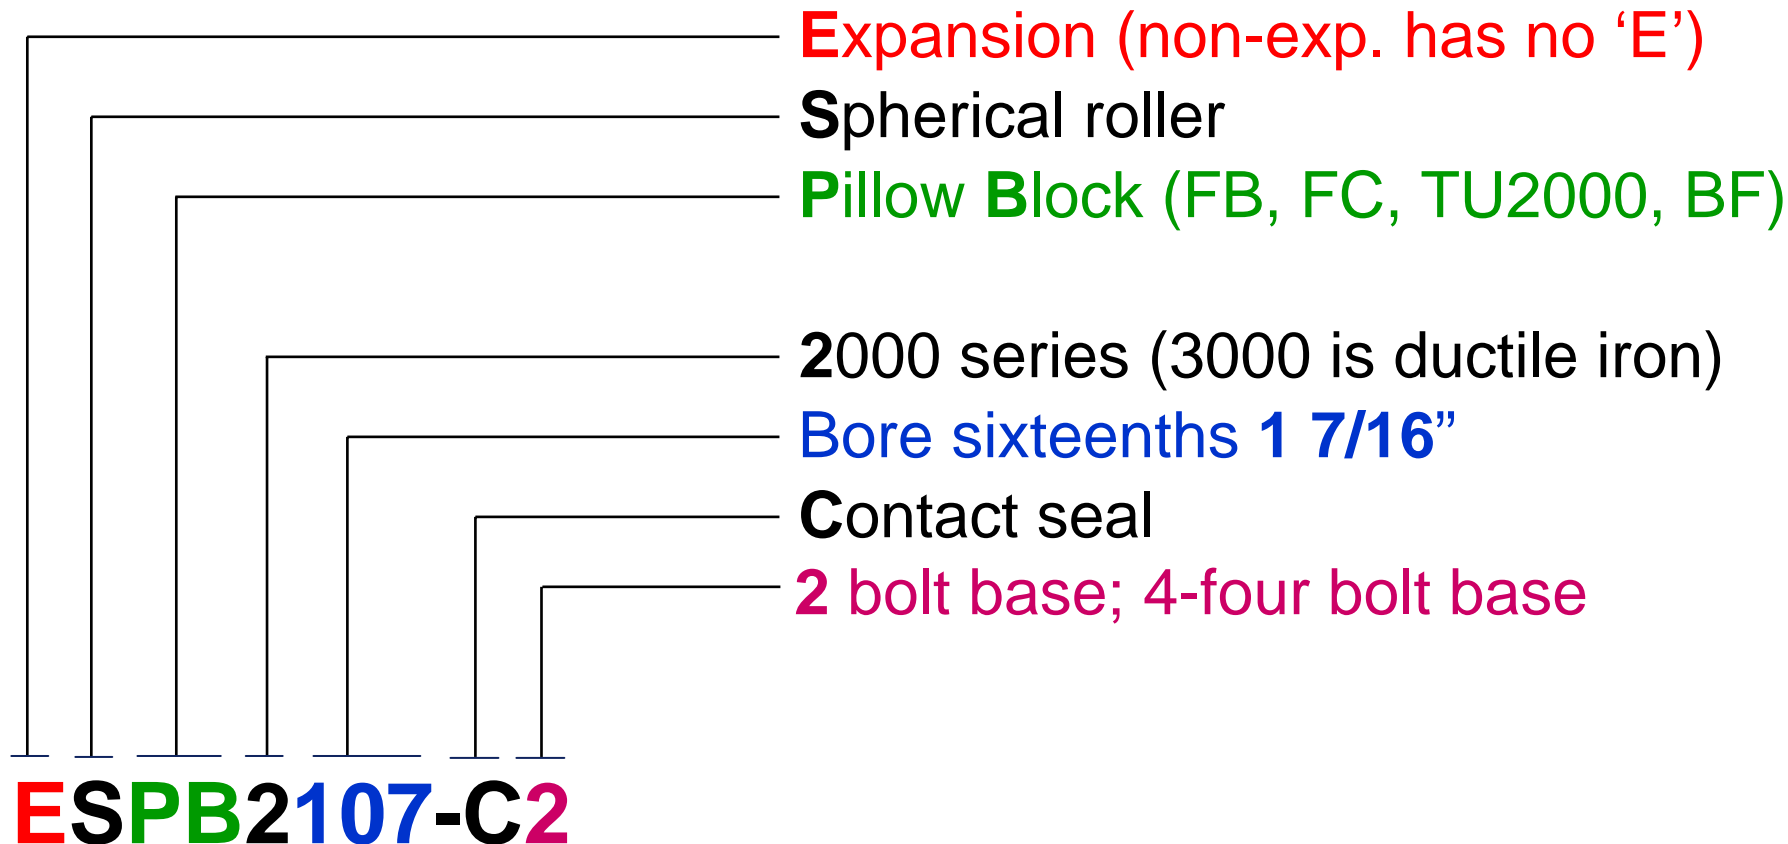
Expansion (non-exp. has no ‘E’)

Spherical roller

Pillow Block (FB, FC, TU2000, BF)

2000 series (3000 is ductile iron)

Bore sixteenths 1 7/16”

Contact seal

2 bolt base; 4-four bolt base

ESPB2107-C2